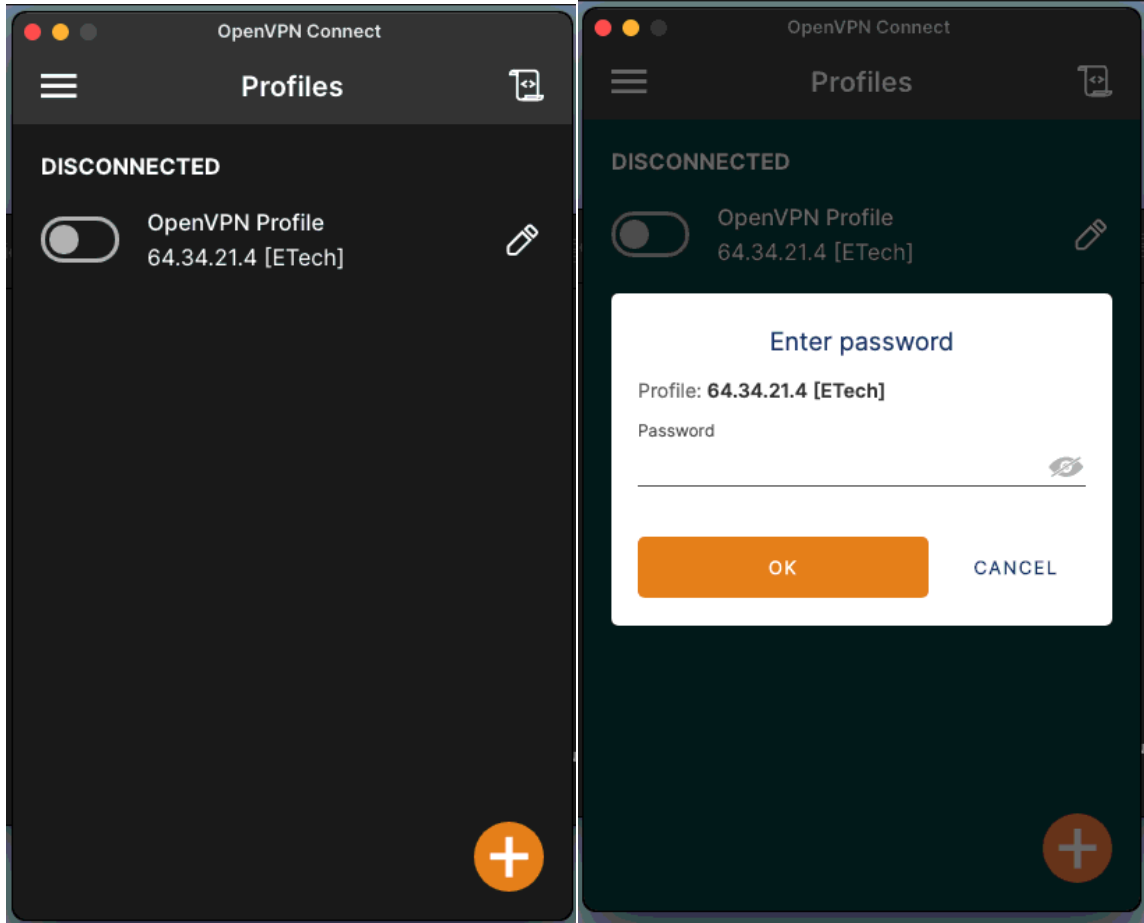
OpenVPN Connect

Profiles

DISCONNECTED

OpenVPN Profile
64.34.21.4 [ETech]

OpenVPN Connect

Profiles

DISCONNECTED

OpenVPN Profile
64.34.21.4 [ETech]

Enter password

Profile: 64.34.21.4 [ETech]

Password

OK

CANCEL